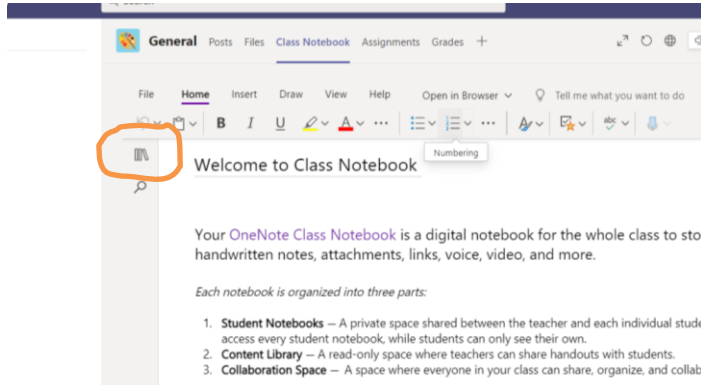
General Posts Files Class Notebook Assignments Grades +

File Home Insert Draw View Help Open in Browser Tell me what you want to do

Numbering

Welcome to Class Notebook

Your OneNote Class Notebook is a digital notebook for the whole class to sto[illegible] handwritten notes, attachments, links, voice, video, and more.

Each notebook is organized into three parts:

1. **Student Notebooks** — A private space shared between the teacher and each individual stude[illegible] access every student notebook, while students can only see their own.
2. **Content Library** — A read-only space where teachers can share handouts with students.
3. **Collaboration Space** — A space where everyone in your class can share, organize, and collab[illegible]